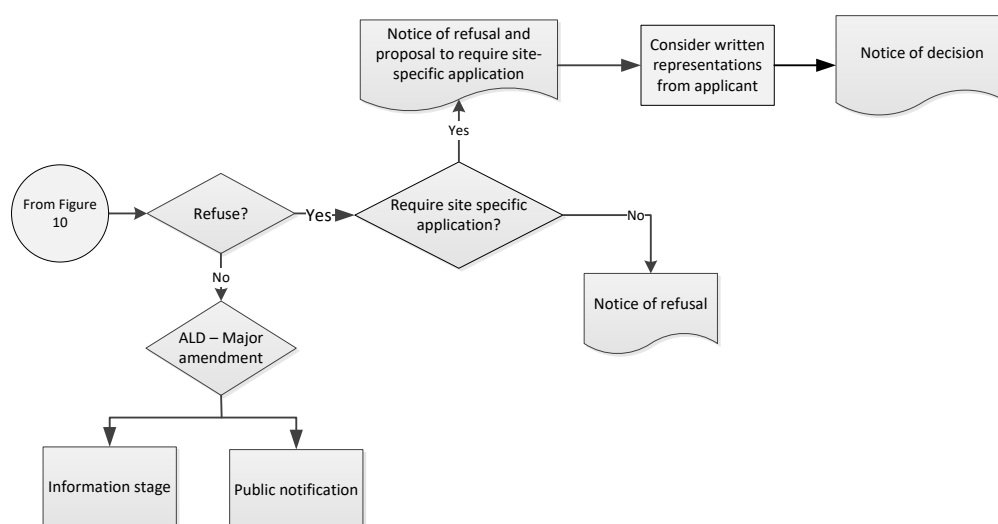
Notice of refusal and proposal to require site-specific application

Consider written representations from applicant

Notice of decision

Yes

From Figure 10

Refuse?

Yes

Require site specific application?

No

No

Notice of refusal

ALD – Major amendment

Information stage

Public notification